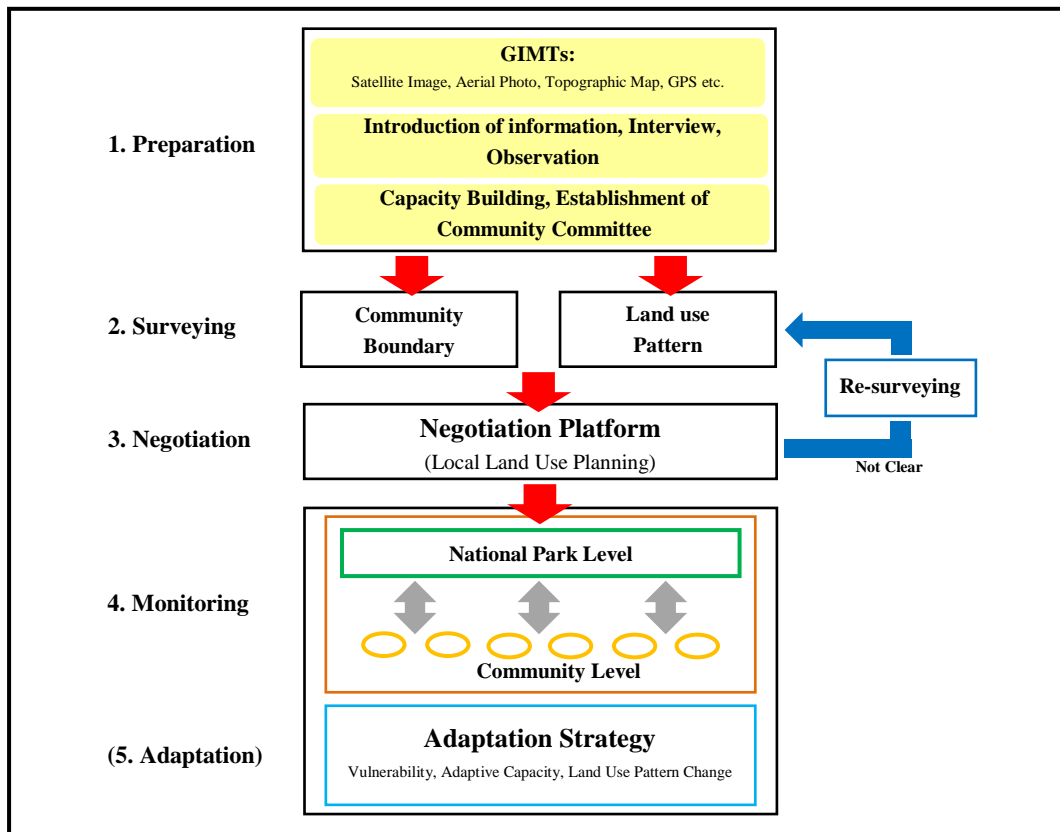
GIMTs:
Satellite Image, Aerial Photo, Topographic Map, GPS etc.

1. Preparation

Introduction of information, Interview, Observation

Capacity Building, Establishment of Community Committee

2. Surveying

Community Boundary

Land use Pattern

Re-surveying

3. Negotiation

Negotiation Platform
(Local Land Use Planning)

Not Clear

National Park Level

4. Monitoring

Community Level

(5. Adaptation)

Adaptation Strategy
Vulnerability, Adaptive Capacity, Land Use Pattern Change